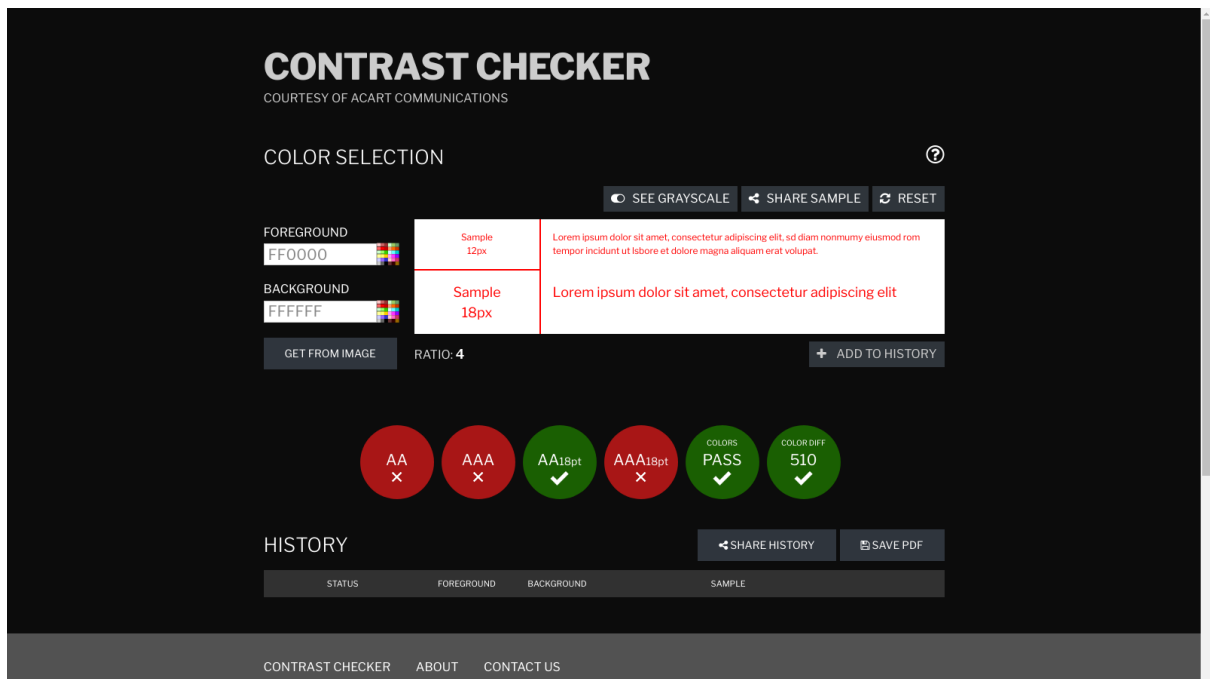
CONTRAST CHECKER
COURTESY OF ACART COMMUNICATIONS

COLOR SELECTION

SEE GRAYSCALE   SHARE SAMPLE   RESET

FOREGROUND
FF0000

BACKGROUND
FFFFFF

| Sample 12px | Lorem ipsum dolor sit amet, consectetur adipiscing elit, sd diam nonmumy eiusmod rom tempor incidunt ut lsbore et dolore magna aliquam erat volupat. |
|---|---|
| Sample 18px | Lorem ipsum dolor sit amet, consectetur adipiscing elit |

GET FROM IMAGE   RATIO: 4   ADD TO HISTORY

AA ✕   AAA ✕   AA18pt ✓   AAA18pt ✕   COLORS PASS ✓   COLOR DIFF 510 ✓

HISTORY

SHARE HISTORY   SAVE PDF

| STATUS | FOREGROUND | BACKGROUND | SAMPLE |
|---|---|---|---|

CONTRAST CHECKER   ABOUT   CONTACT US